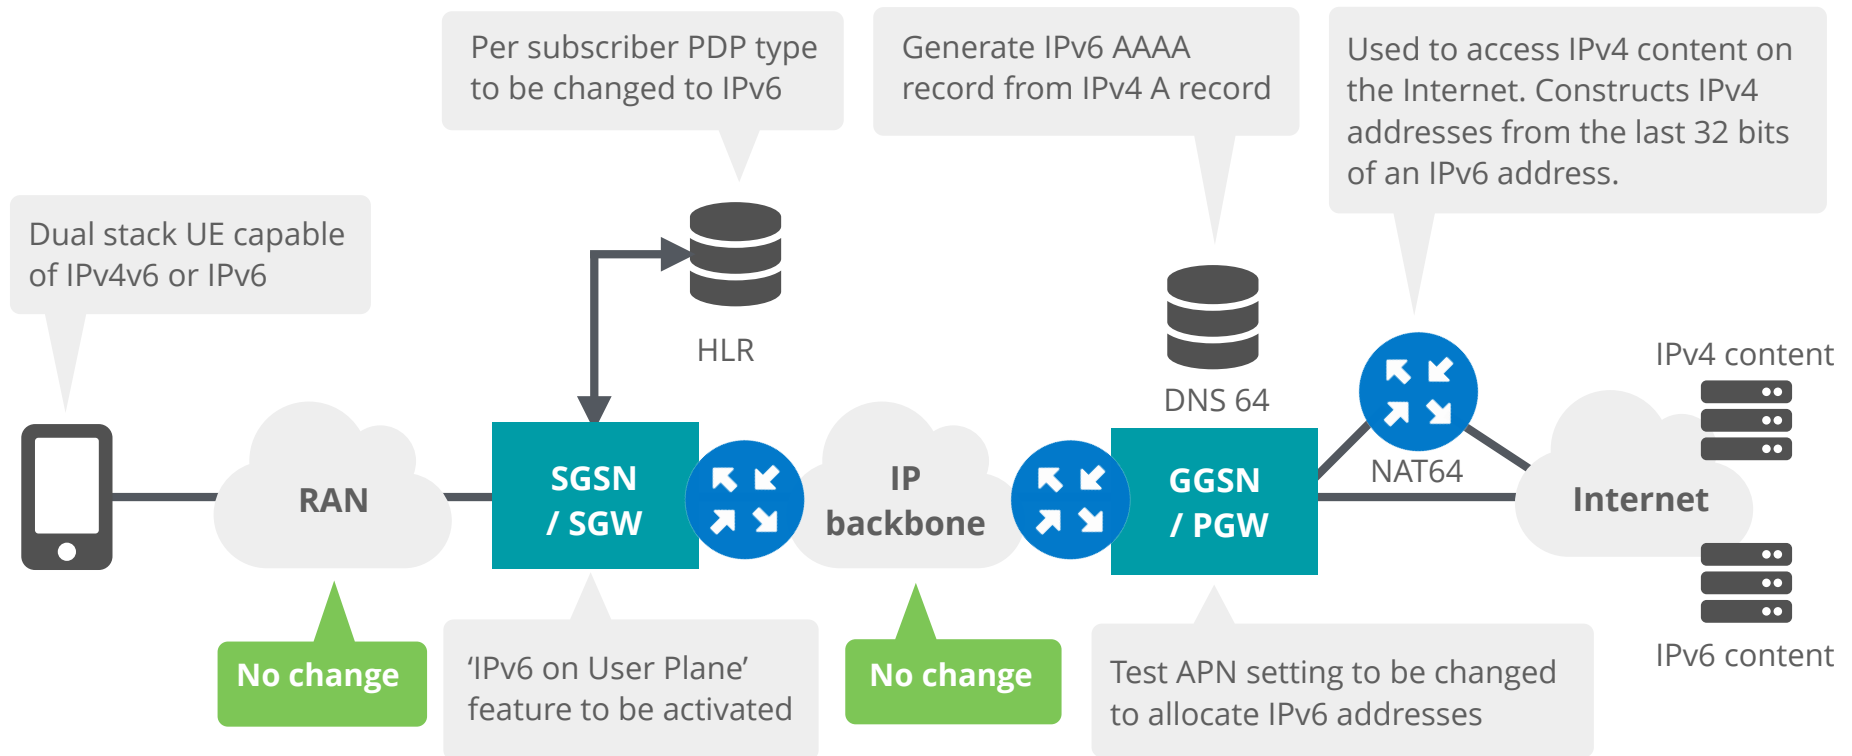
Per subscriber PDP type to be changed to IPv6

Generate IPv6 AAAA record from IPv4 A record

Used to access IPv4 content on the Internet. Constructs IPv4 addresses from the last 32 bits of an IPv6 address.

Dual stack UE capable of IPv4v6 or IPv6

HLR

DNS 64

NAT64

IPv4 content

RAN

SGSN / SGW

IP backbone

GGSN / PGW

Internet

No change

'IPv6 on User Plane' feature to be activated

No change

Test APN setting to be changed to allocate IPv6 addresses

IPv6 content